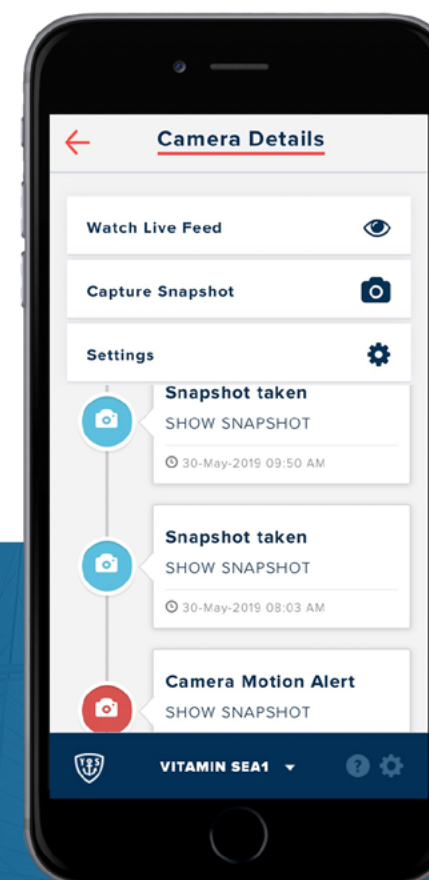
Camera Details

Watch Live Feed

Capture Snapshot

Settings

Snapshot taken
SHOW SNAPSHOT
30-May-2019 09:50 AM

Snapshot taken
SHOW SNAPSHOT
30-May-2019 08:03 AM

Camera Motion Alert
SHOW SNAPSHOT

VITAMIN SEA1